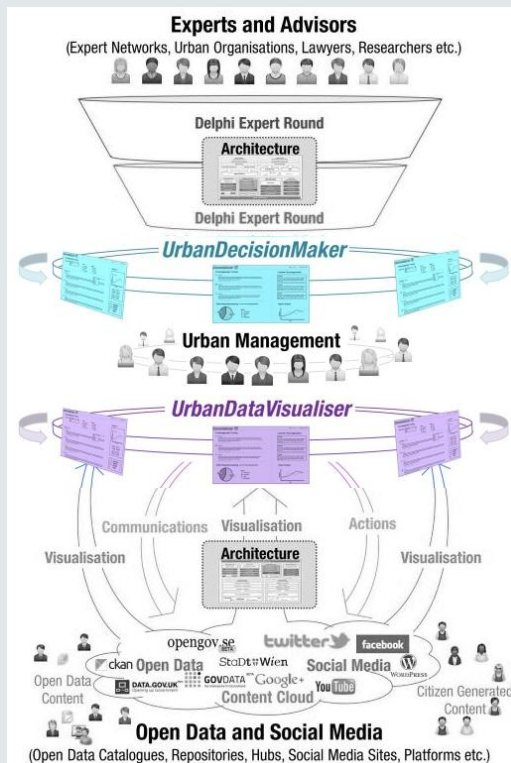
Experts and Advisors
(Expert Networks, Urban Organisations, Lawyers, Researchers etc.)

Delphi Expert Round

Architecture

Delphi Expert Round

UrbanDecisionMaker

Urban Management

UrbanDataVisualiser

Communications Visualisation Actions

Visualisation

Visualisation

Architecture

opengov.se
twitter
facebook
ckan Open Data
StaDt Wien
Social Media
DATA.GOV.UK
GOVDATA
Google+
Content Cloud
YouTube
WordPress

Open Data Content

Citizen Generated Content

Open Data and Social Media
(Open Data Catalogues, Repositories, Hubs, Social Media Sites, Platforms etc.)